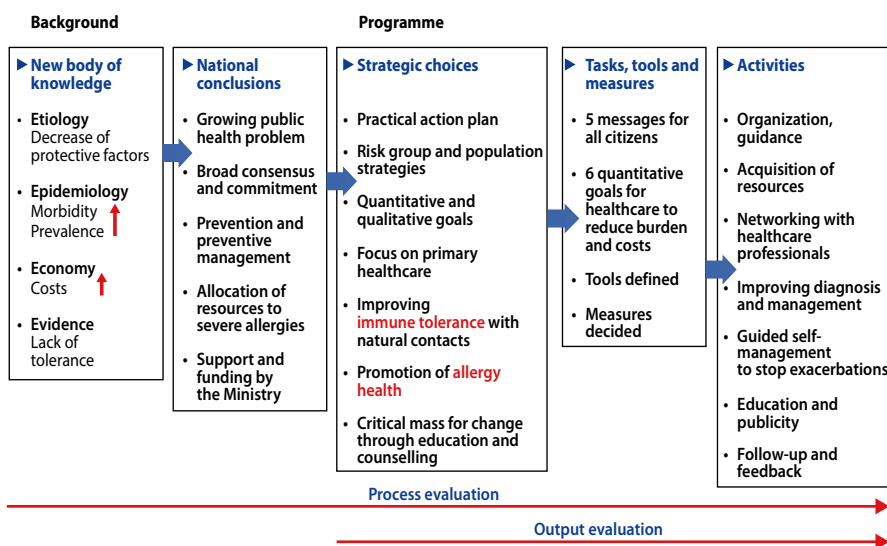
Background

Programme

▶ New body of knowledge

• Etiology
Decrease of protective factors

• Epidemiology
Morbidity
Prevalence

• Economy
Costs

• Evidence
Lack of tolerance

▶ National conclusions

• Growing public health problem

• Broad consensus and commitment

• Prevention and preventive management

• Allocation of resources to severe allergies

• Support and funding by the Ministry

▶ Strategic choices

• Practical action plan

• Risk group and population strategies

• Quantitative and qualitative goals

• Focus on primary healthcare

• Improving immune tolerance with natural contacts

• Promotion of allergy health

• Critical mass for change through education and counselling

▶ Tasks, tools and measures

• 5 messages for all citizens

• 6 quantitative goals for healthcare to reduce burden and costs

• Tools defined

• Measures decided

▶ Activities

• Organization, guidance

• Acquisition of resources

• Networking with healthcare professionals

• Improving diagnosis and management

• Guided self-management to stop exacerbations

• Education and publicity

• Follow-up and feedback

Process evaluation

Output evaluation